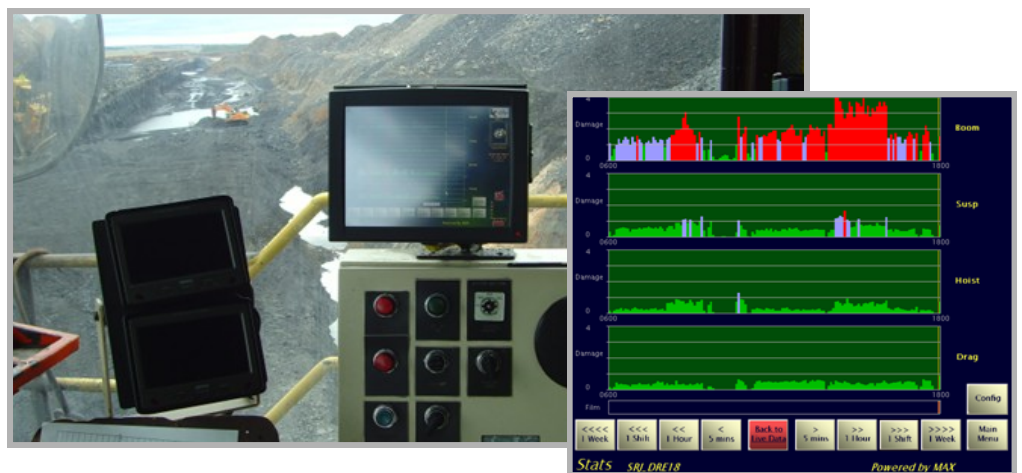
4
Damage
0
0600
1800
Boom

4
Damage
0
0600
1800
Susp

4
Damage
0
0600
1800
Hoist

4
Damage
0
0600
1800
Drag

Film

Config

<<<< 1 Week
<<< 1 Shift
<< 1 Hour
< 5 mins
Back to Live Data
> 5 mins
>> 1 Hour
>>> 1 Shift
>>>> 1 Week
Main Menu

Stats SRJ_DRE18 Powered by MAX